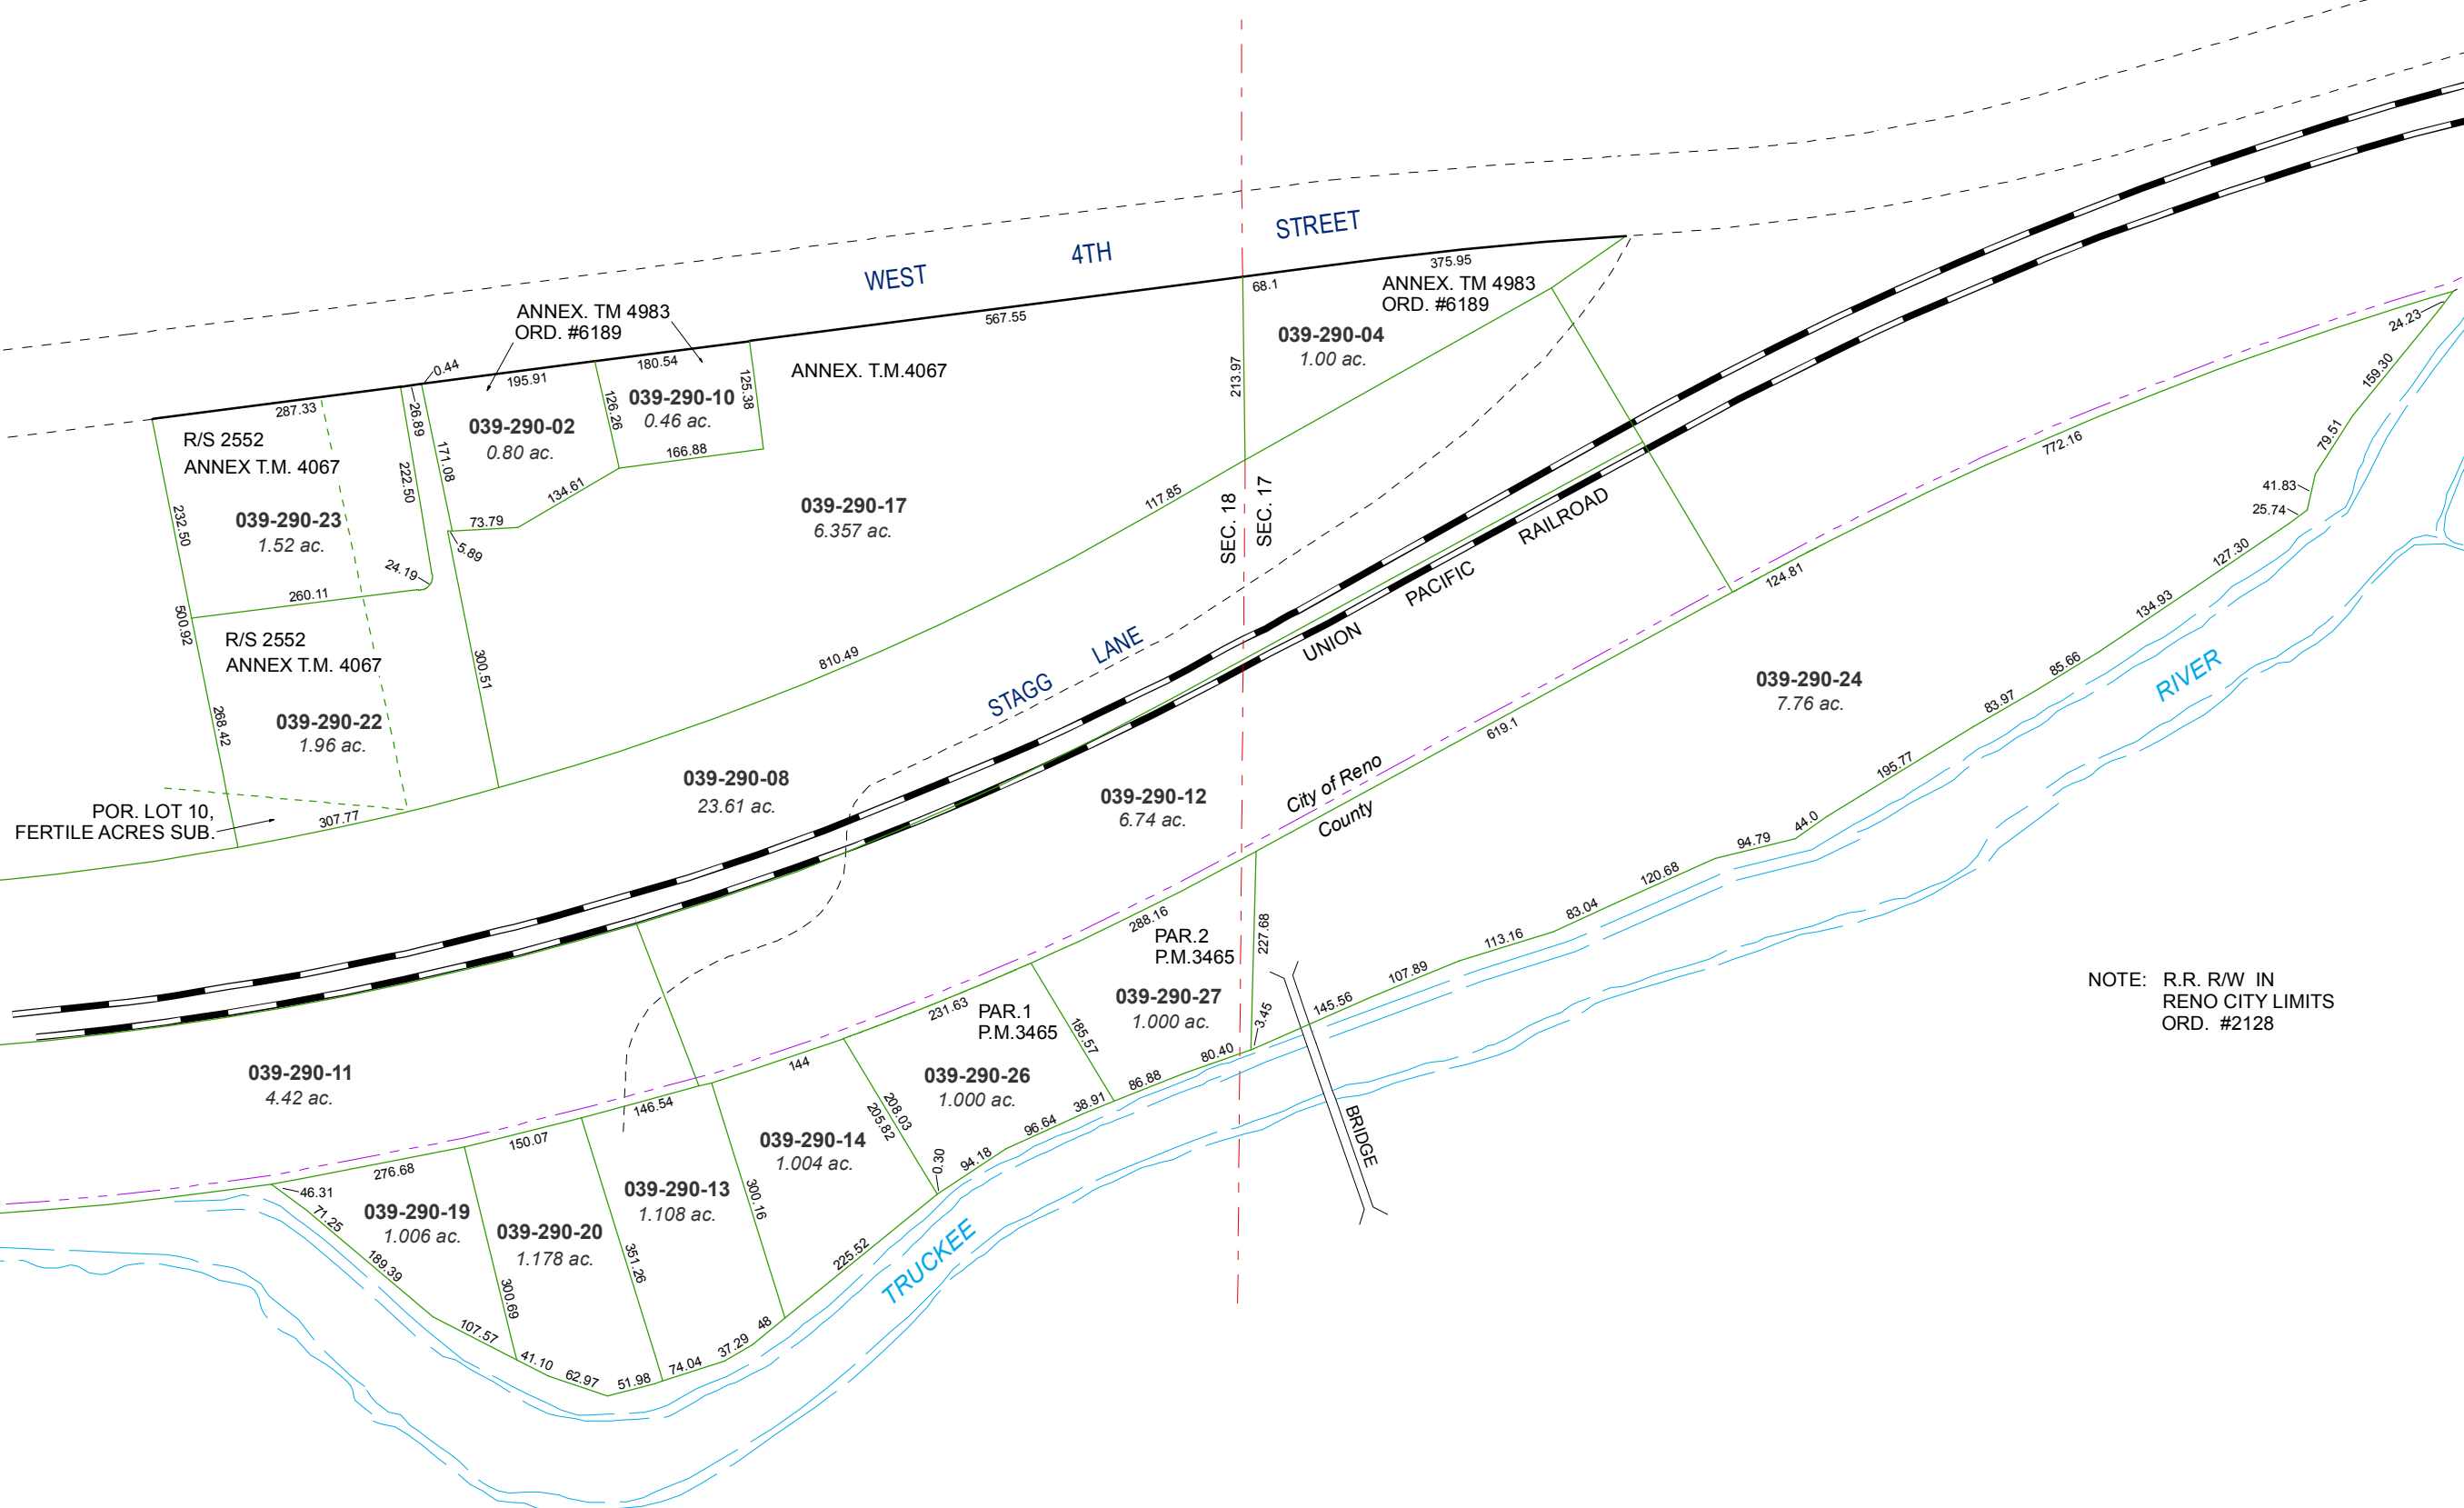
WEST 4TH STREET

375.95
68.1
ANNEX. TM 4983
ORD. #6189
567.55
ANNEX. TM 4983
ORD. #6189
0.44
180.54
195.91
287.33
125.38
ANNEX. T.M.4067
213.97
039-290-04
1.00 ac.
R/S 2552
ANNEX T.M. 4067
26.89
039-290-02
0.80 ac.
126.26
039-290-10
0.46 ac.
166.88
171.08
222.50
232.50
039-290-23
1.52 ac.
73.79
134.61
5.89
039-290-17
6.357 ac.
117.85
SEC. 18
SEC. 17
24.19
260.11
500.92
R/S 2552
ANNEX T.M. 4067
300.51
810.49
268.42
039-290-22
1.96 ac.
STAGG LANE
UNION PACIFIC RAILROAD
772.16
24.23
159.30
79.51
41.83
25.74
127.30
124.81
134.93
85.66
83.97
039-290-24
7.76 ac.
RIVER
619.1
039-290-08
23.61 ac.
POR. LOT 10,
FERTILE ACRES SUB.
307.77
039-290-12
6.74 ac.
City of Reno
County
195.77
44.0
94.79
120.68
83.04
113.16
107.89
145.56
288.16
PAR.2
P.M.3465
227.68
039-290-27
1.000 ac.
3.45
80.40
86.88
38.91
185.57
231.63
PAR.1
P.M.3465
039-290-26
1.000 ac.
96.64
94.18
0.30
208.03
205.82
144
039-290-14
1.004 ac.
146.54
039-290-11
4.42 ac.
150.07
276.68
46.31
71.25
189.39
039-290-19
1.006 ac.
039-290-20
1.178 ac.
300.69
107.57
41.10
62.97
51.98
351.26
039-290-13
1.108 ac.
300.16
74.04
37.29
48
225.52
TRUCKEE
BRIDGE
NOTE: R.R. R/W IN
RENO CITY LIMITS
ORD. #2128